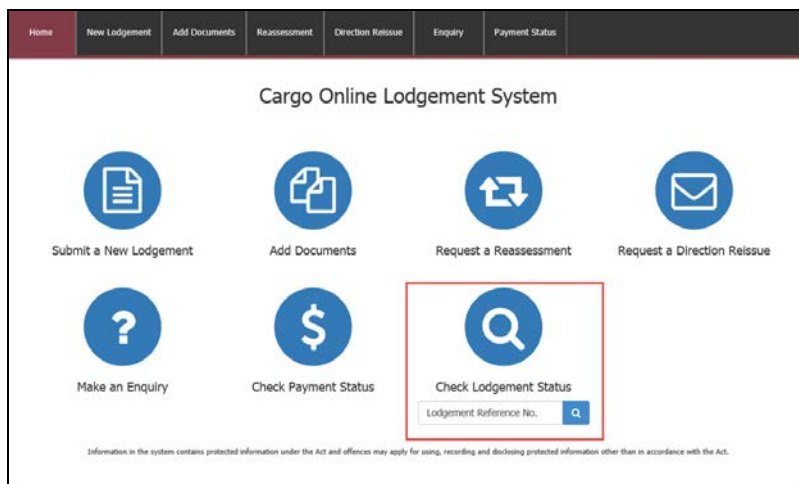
Home | New Lodgement | Add Documents | Reassessment | Direction Reissue | Enquiry | Payment Status

Cargo Online Lodgement System

Submit a New Lodgement

Add Documents

Request a Reassessment

Request a Direction Reissue

?

Make an Enquiry

$

Check Payment Status

Check Lodgement Status

Lodgement Reference No.

Information in the system contains protected information under the Act and offences may apply for using, recording and disclosing protected information other than in accordance with the Act.